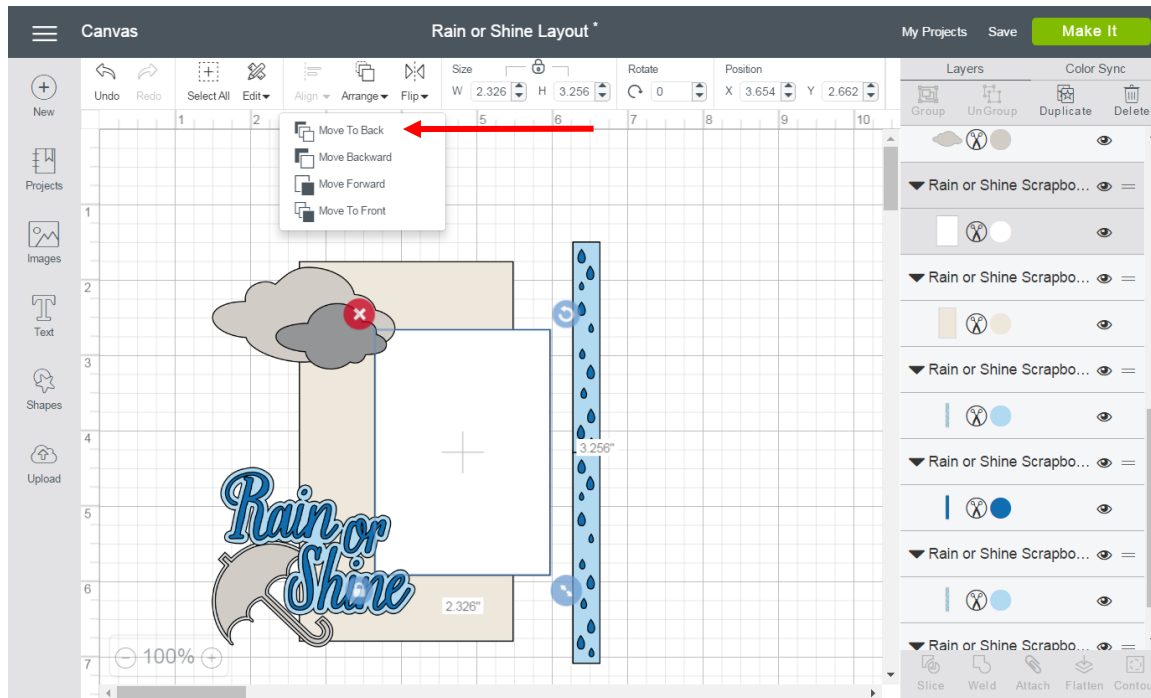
Canvas

Rain or Shine Layout *

My Projects Save Make It

Undo Redo Select All Edit Align Arrange Flip Size W 2.326 H 3.256 Rotate 0 Position X 3.654 Y 2.662

Layers Color Sync

Group UnGroup Duplicate Delete

New

Projects

Images

Text

Shapes

Upload

Move To Back
Move Backward
Move Forward
Move To Front

1 2 3 4 5 6 7 8 9 10

1 2 3 4 5 6 7

3.256"

2.326"

Rain or Shine

100%

Rain or Shine Scrapbo...
Rain or Shine Scrapbo...
Rain or Shine Scrapbo...
Rain or Shine Scrapbo...
Rain or Shine Scrapbo...
Rain or Shine Scrapbo...

Slice Weld Attach Flatten Contour